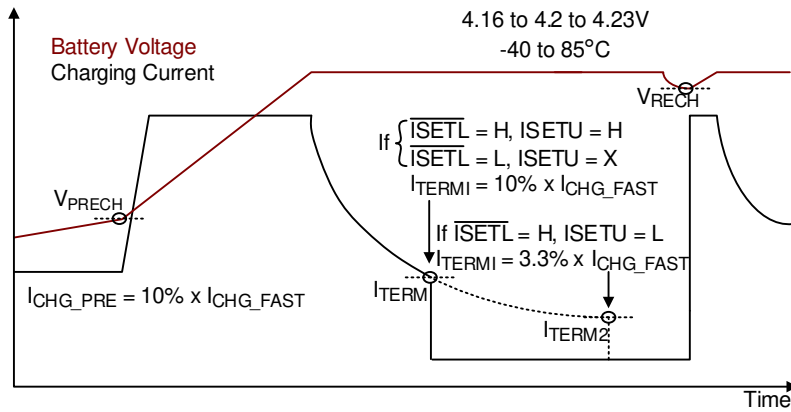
4.16 to 4.2 to 4.23V

-40 to 85°C

Battery Voltage

Charging Current

$V_{RECH}$

If $\begin{cases} \overline{ISETL} = H, ISETU = H \\ \overline{ISETL} = L, ISETU = X \end{cases}$

$I_{TERMI}$ = 10% x $I_{CHG\_FAST}$

$V_{PRECH}$

If $\overline{ISETL}$ = H, ISETU = L

$I_{TERMI}$ = 3.3% x $I_{CHG\_FAST}$

$I_{CHG\_PRE}$ = 10% x $I_{CHG\_FAST}$

$I_{TERM}$

$I_{TERM2}$

Time